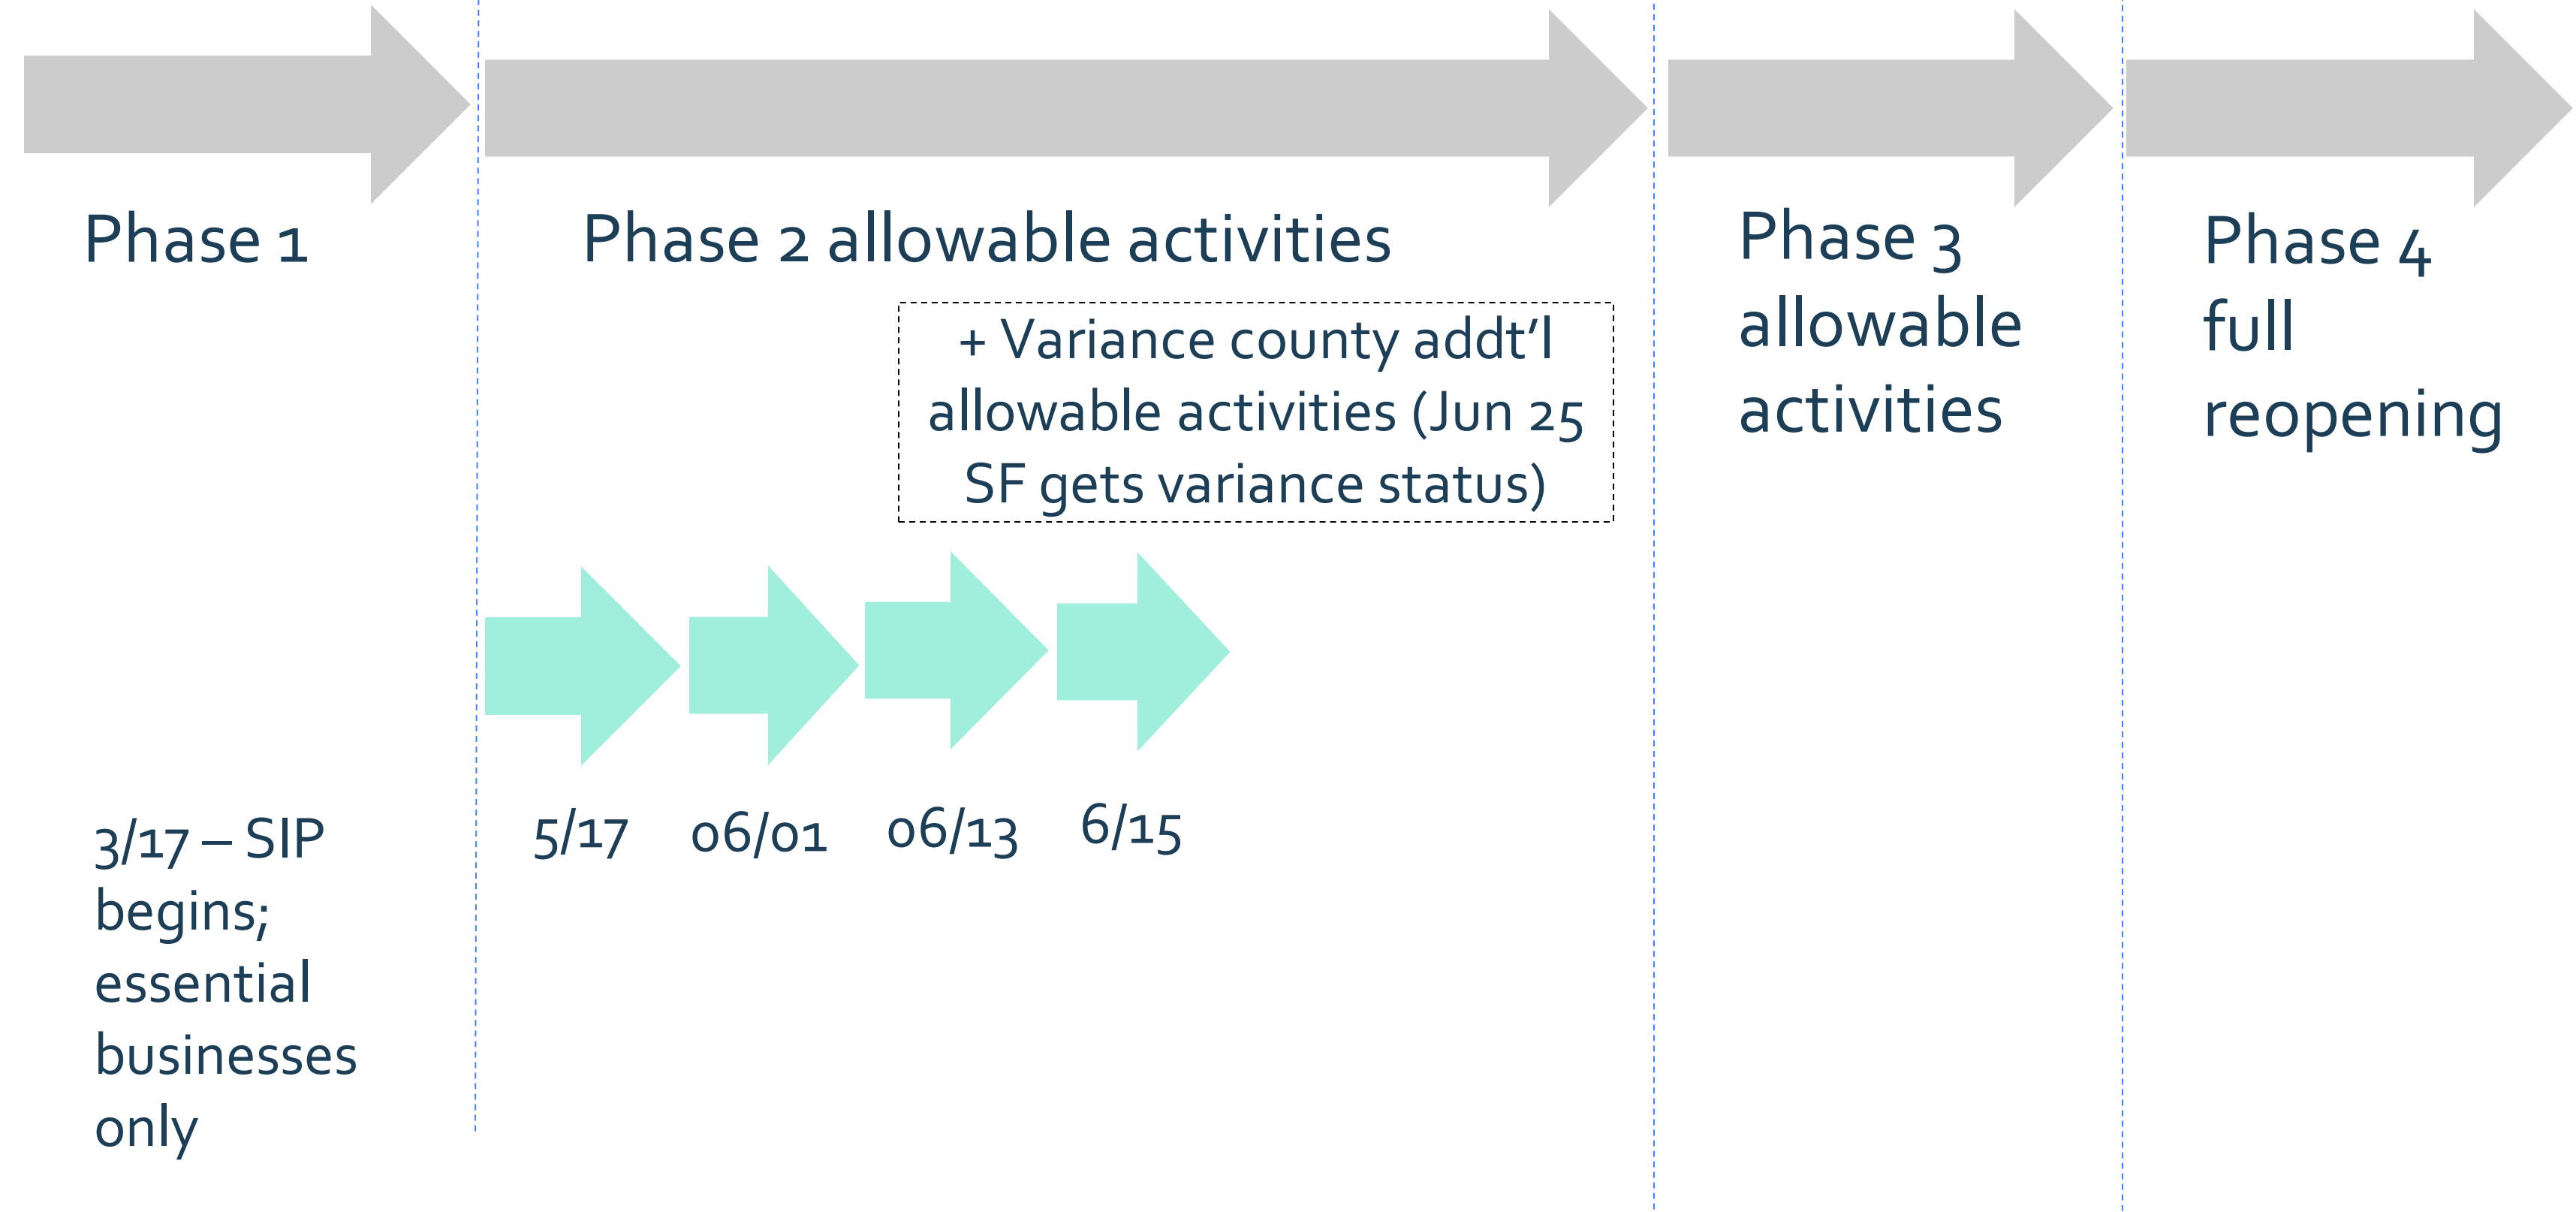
Phase 1

Phase 2 allowable activities

+ Variance county addt'l allowable activities (Jun 25 SF gets variance status)

Phase 3 allowable activities

Phase 4 full reopening

3/17 – SIP begins; essential businesses only

5/17

06/01

06/13

6/15